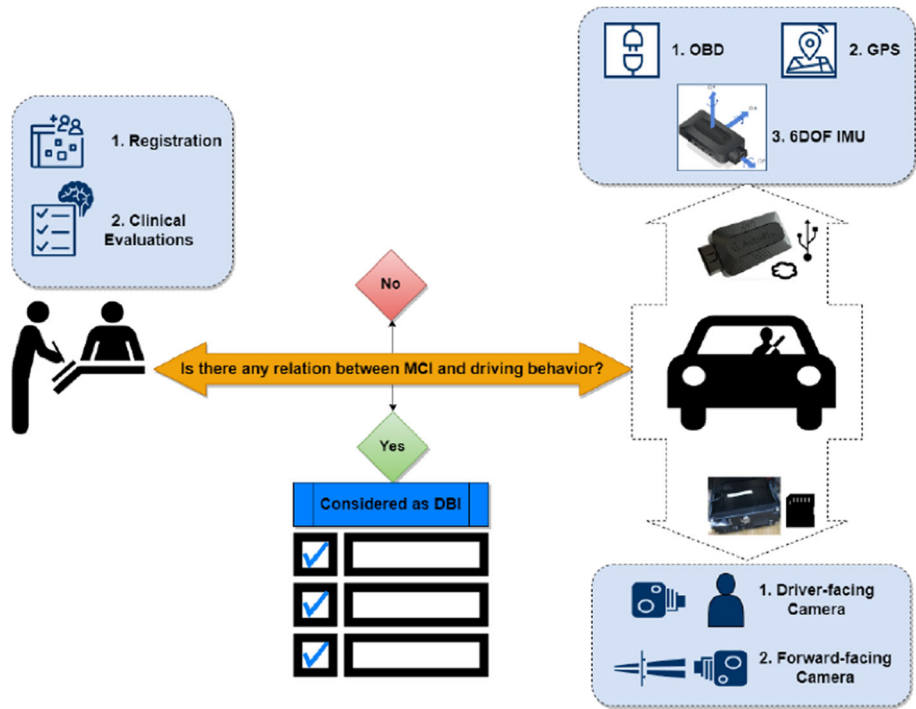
1. Registration

2. Clinical Evaluations

1. OBD

2. GPS

3. 6DOF IMU

No

Is there any relation between MCI and driving behavior?

Yes

Considered as DBI

1. Driver-facing Camera

2. Forward-facing Camera